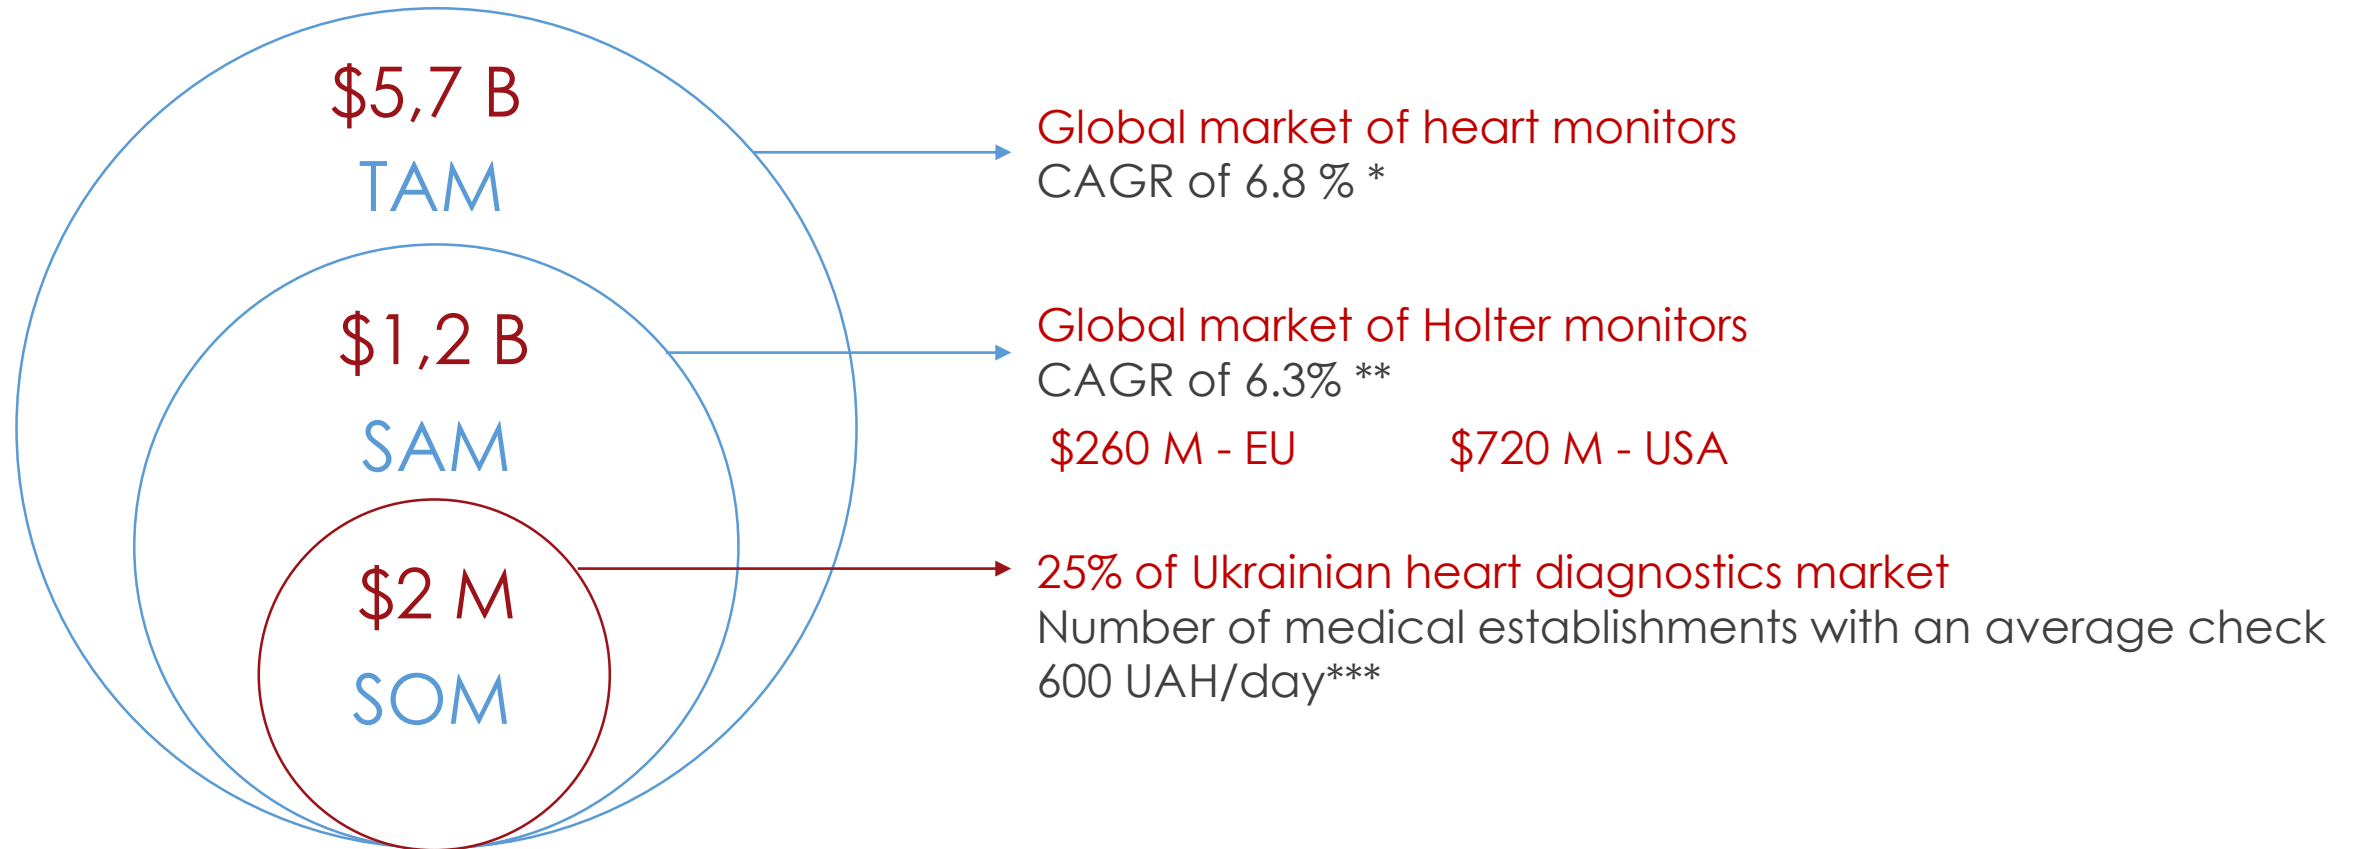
$5,7 B
TAM

Global market of heart monitors
CAGR of 6.8 % *

$1,2 B
SAM

Global market of Holter monitors
CAGR of 6.3% **
$260 M - EU $720 M - USA

$2 M
SOM

25% of Ukrainian heart diagnostics market
Number of medical establishments with an average check 600 UAH/day***